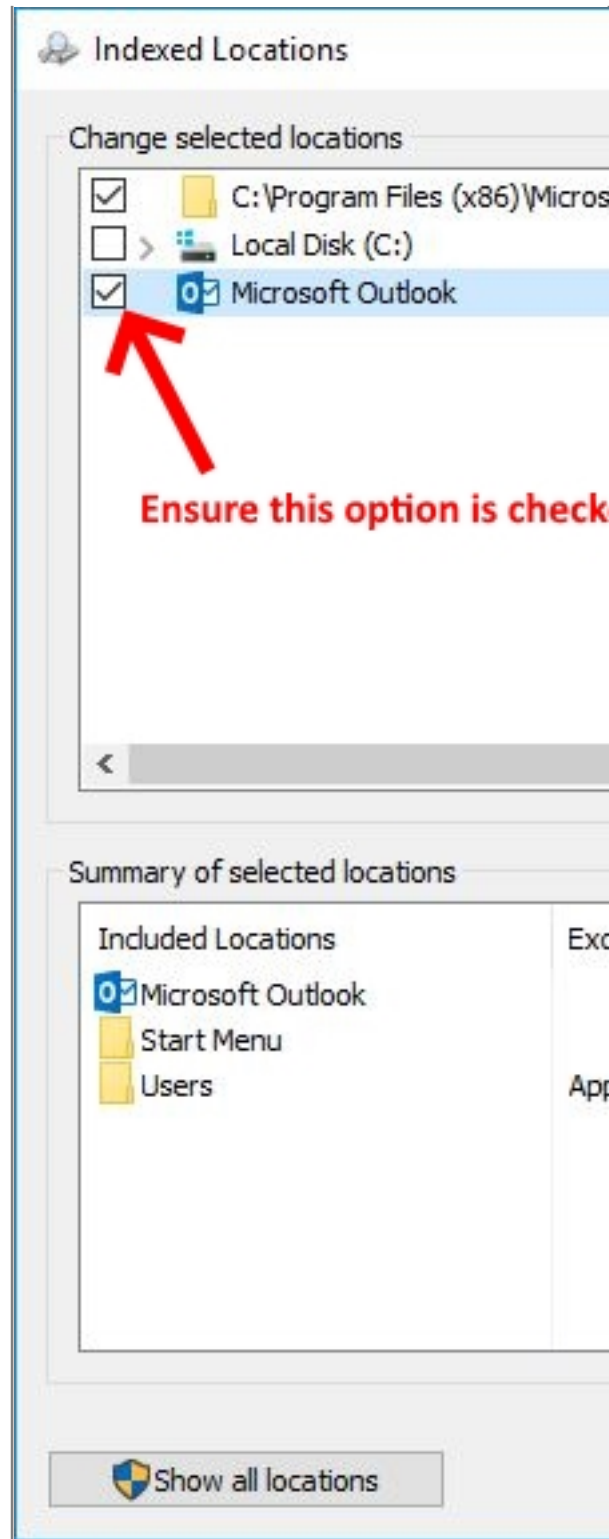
Indexed Locations

Change selected locations

C:\Program Files (x86)\Micros

Local Disk (C:)

Microsoft Outlook

Ensure this option is check

Summary of selected locations

Included Locations

Exc

Microsoft Outlook

Start Menu

Users

App

Show all locations